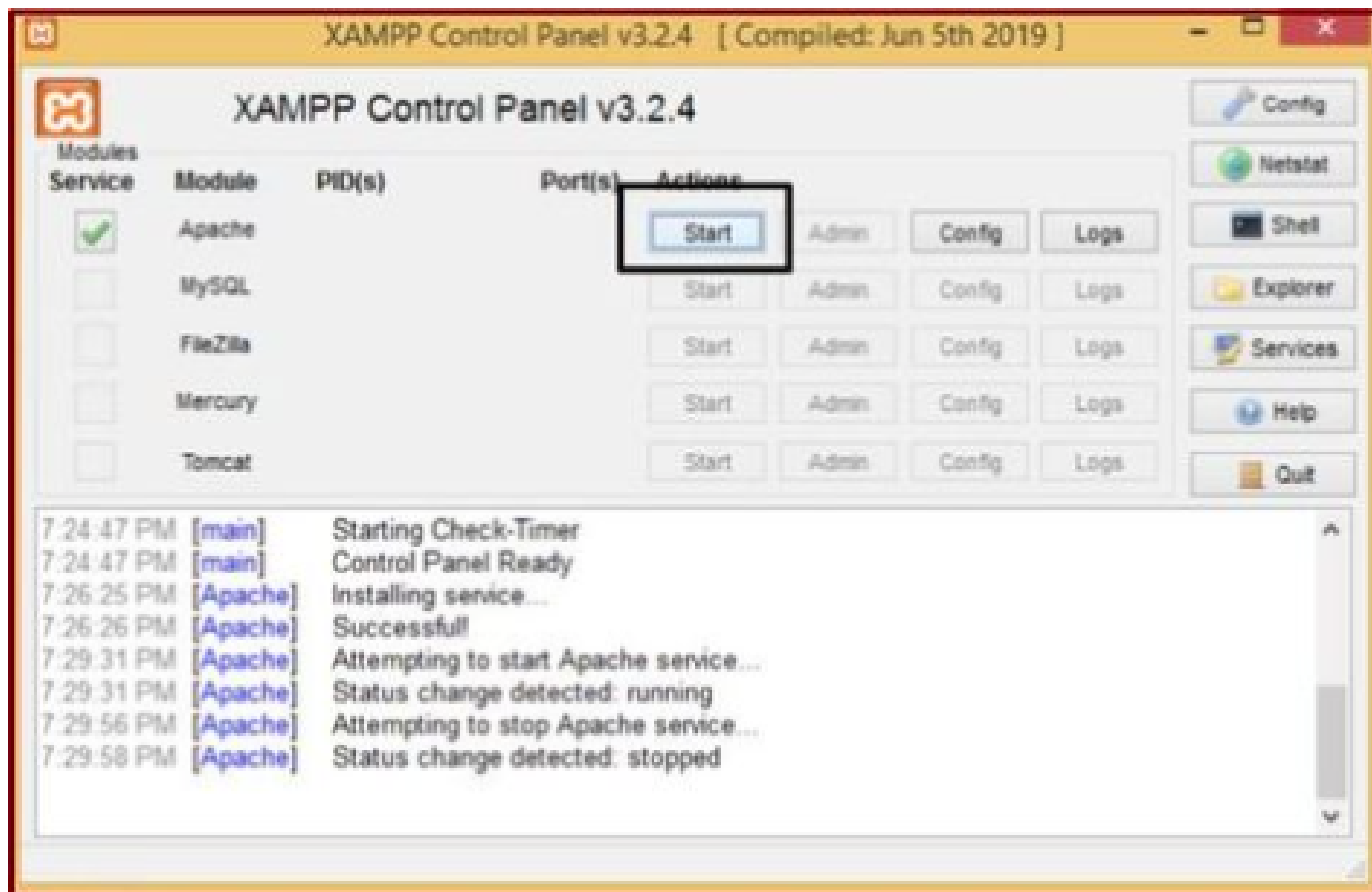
XAMPP Control Panel v3.2.4 [ Compiled: Jun 5th 2019 ]

XAMPP Control Panel v3.2.4

Config

Modules

| Service | Module | PID(s) | Port(s) | Actions | | | |
|---|---|---|---|---|---|---|---|
| | Apache | | | Start | Admin | Config | Logs |
| | MySQL | | | Start | Admin | Config | Logs |
| | FileZilla | | | Start | Admin | Config | Logs |
| | Mercury | | | Start | Admin | Config | Logs |
| | Tomcat | | | Start | Admin | Config | Logs |

Netstat
Shell
Explorer
Services
Help
Quit

7:24:47 PM [main] Starting Check-Timer
7:24:47 PM [main] Control Panel Ready
7:26:25 PM [Apache] Installing service...
7:26:26 PM [Apache] Successful!
7:29:31 PM [Apache] Attempting to start Apache service...
7:29:31 PM [Apache] Status change detected: running
7:29:56 PM [Apache] Attempting to stop Apache service...
7:29:58 PM [Apache] Status change detected: stopped